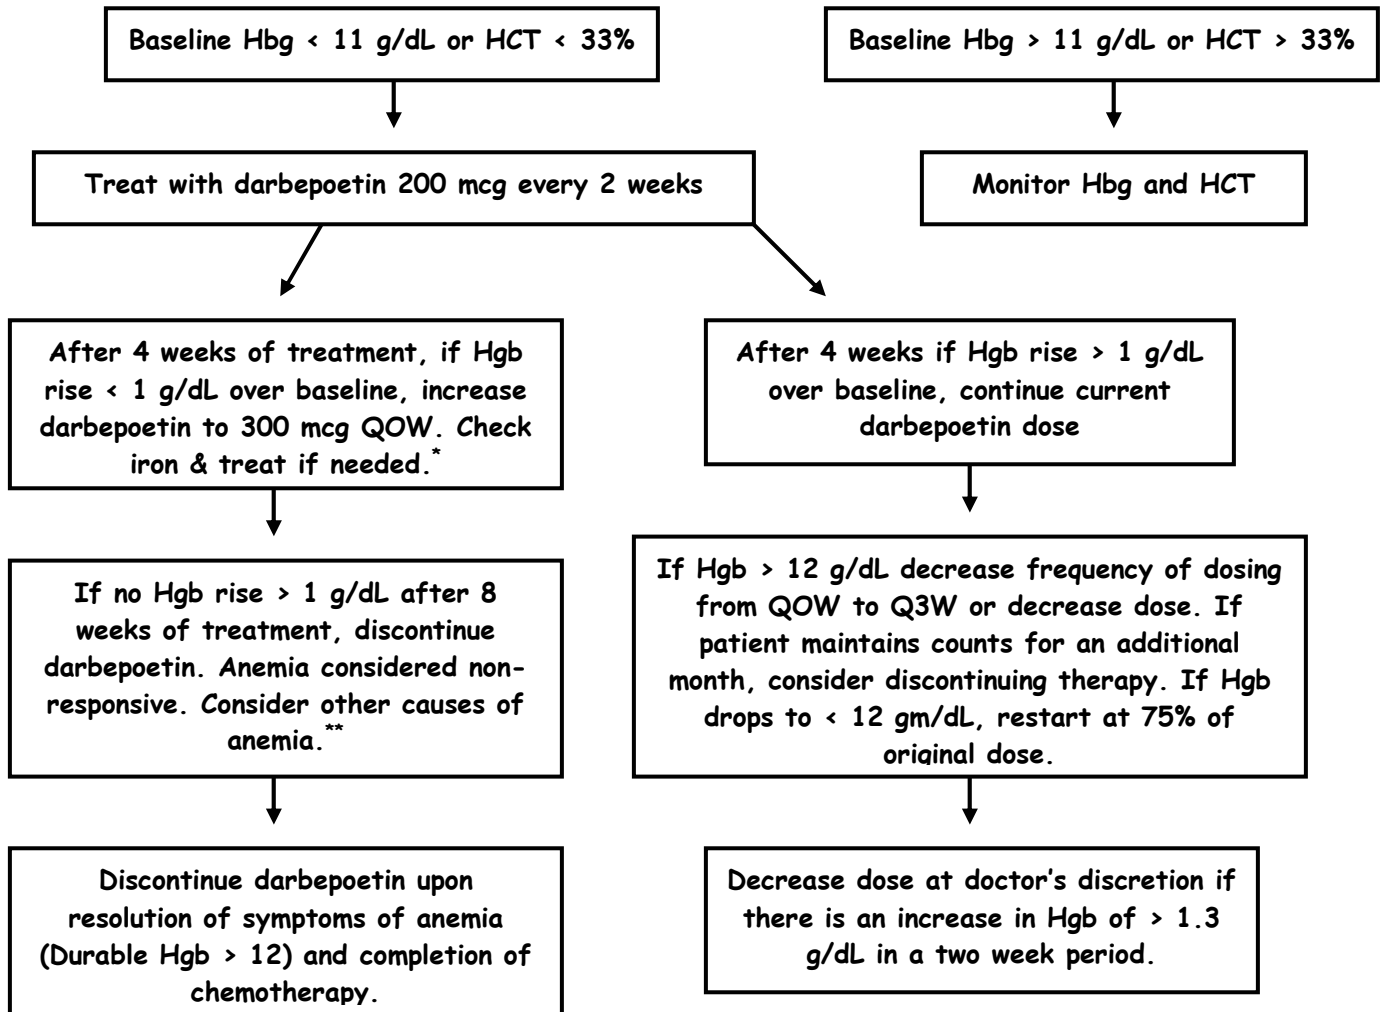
Baseline Hbg < 11 g/dL or HCT < 33%

Baseline Hbg > 11 g/dL or HCT > 33%

Treat with darbepoetin 200 mcg every 2 weeks

Monitor Hbg and HCT

After 4 weeks of treatment, if Hgb rise < 1 g/dL over baseline, increase darbepoetin to 300 mcg QOW. Check iron & treat if needed.*

After 4 weeks if Hgb rise > 1 g/dL over baseline, continue current darbepoetin dose

If no Hgb rise > 1 g/dL after 8 weeks of treatment, discontinue darbepoetin. Anemia considered non-responsive. Consider other causes of anemia.**

If Hgb > 12 g/dL decrease frequency of dosing from QOW to Q3W or decrease dose. If patient maintains counts for an additional month, consider discontinuing therapy. If Hgb drops to < 12 gm/dL, restart at 75% of original dose.

Discontinue darbepoetin upon resolution of symptoms of anemia (Durable Hgb > 12) and completion of chemotherapy.

Decrease dose at doctor's discretion if there is an increase in Hgb of > 1.3 g/dL in a two week period.